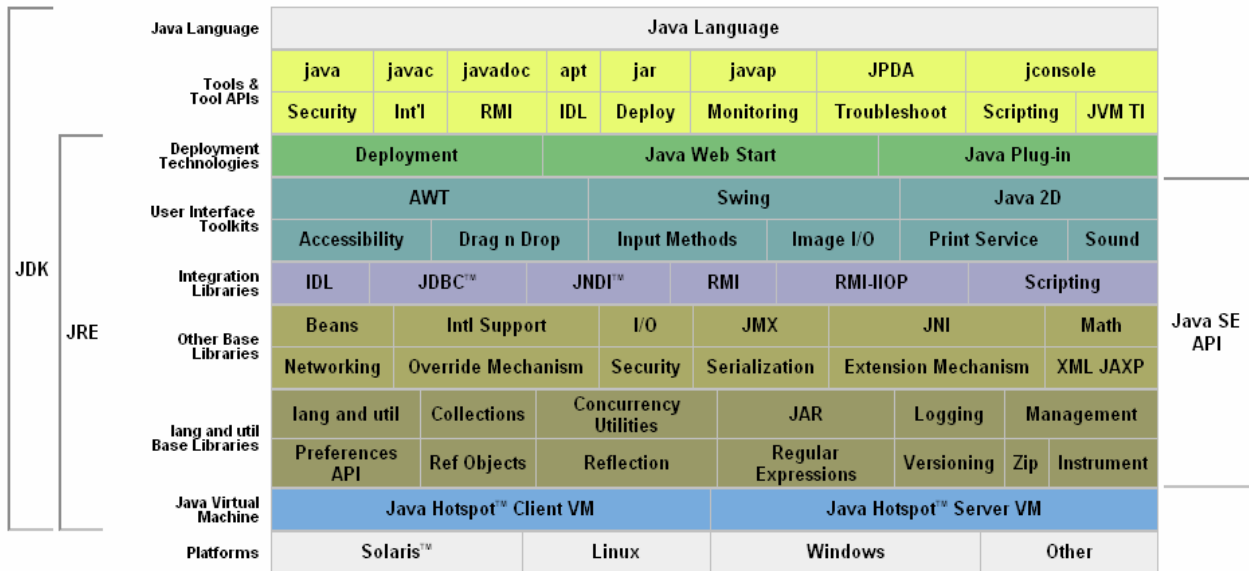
JDK

JRE

Java SE API

| Java Language | Java Language | | | | | | | |
|---|---|---|---|---|---|---|---|---|
| Tools & Tool APIs | java | javac | javadoc | apt | jar | javap | JPDA | jconsole |
| | Security | Int'l | RMI | IDL | Deploy | Monitoring | Troubleshoot | Scripting | JVM TI |
| Deployment Technologies | Deployment | Java Web Start | Java Plug-in |
| User Interface Toolkits | AWT | Swing | Java 2D |
| | Accessibility | Drag n Drop | Input Methods | Image I/O | Print Service | Sound |
| Integration Libraries | IDL | JDBC™ | JNDI™ | RMI | RMI-IIOP | Scripting |
| Other Base Libraries | Beans | Intl Support | I/O | JMX | JNI | Math |
| | Networking | Override Mechanism | Security | Serialization | Extension Mechanism | XML JAXP |
| lang and util Base Libraries | lang and util | Collections | Concurrency Utilities | JAR | Logging | Management |
| | Preferences API | Ref Objects | Reflection | Regular Expressions | Versioning | Zip | Instrument |
| Java Virtual Machine | Java Hotspot™ Client VM | Java Hotspot™ Server VM |
| Platforms | Solaris™ | Linux | Windows | Other |